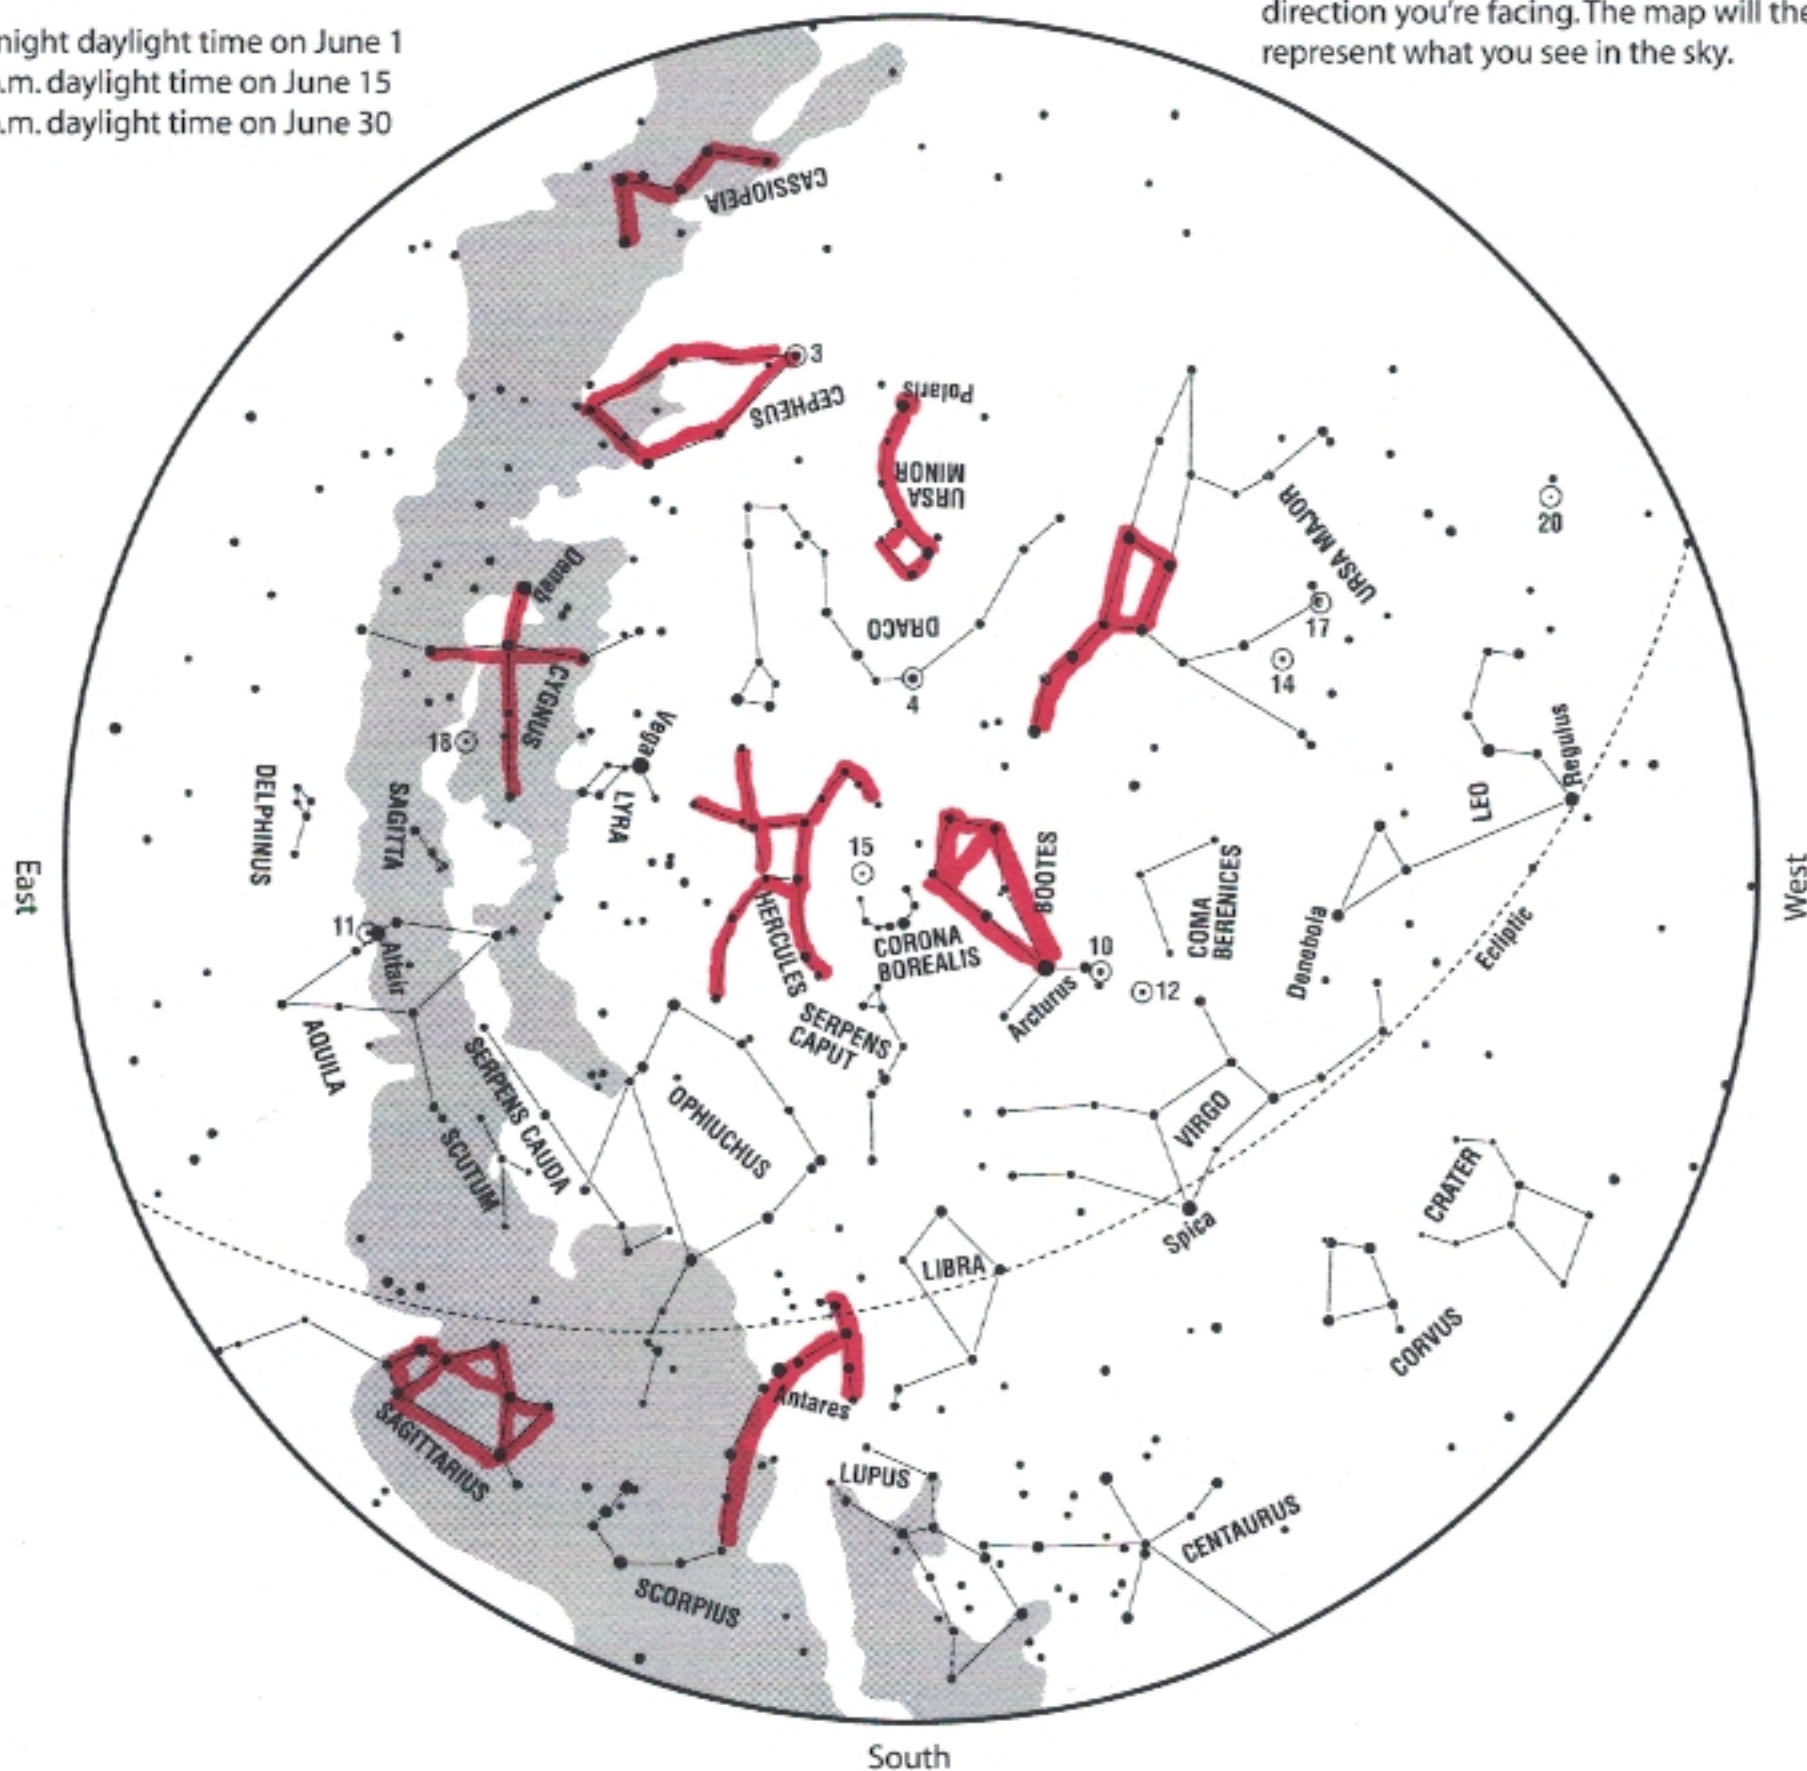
night daylight time on June 1
.m. daylight time on June 15
.m. daylight time on June 30

direction you're facing. The map will the
represent what you see in the sky.

CASSIOPEIA

3
CEPHEUS
Polaris
URSA MINOR
URSA MAJOR
20
DRACO
17
14
4
Deneb
CYGNUS
18
Vega
LYRA
DELPHINUS
SAGITTA
LEO
Regulus
15
BOOTES
COMA BERENICES
HERCULES
CORONA BOREALIS
10
11
Altair
Arcturus
12
Denebola
Ecliptic
AQUILA
SERPENS CAPUT
SERPENS CAUDA
OPHIUCHUS
SCUTUM
VIRGO
CRATER
Spica
LIBRA
CORVUS
Antares
SAGITTARIUS
LUPUS
CENTAURUS
SCORPIUS

East
West
South